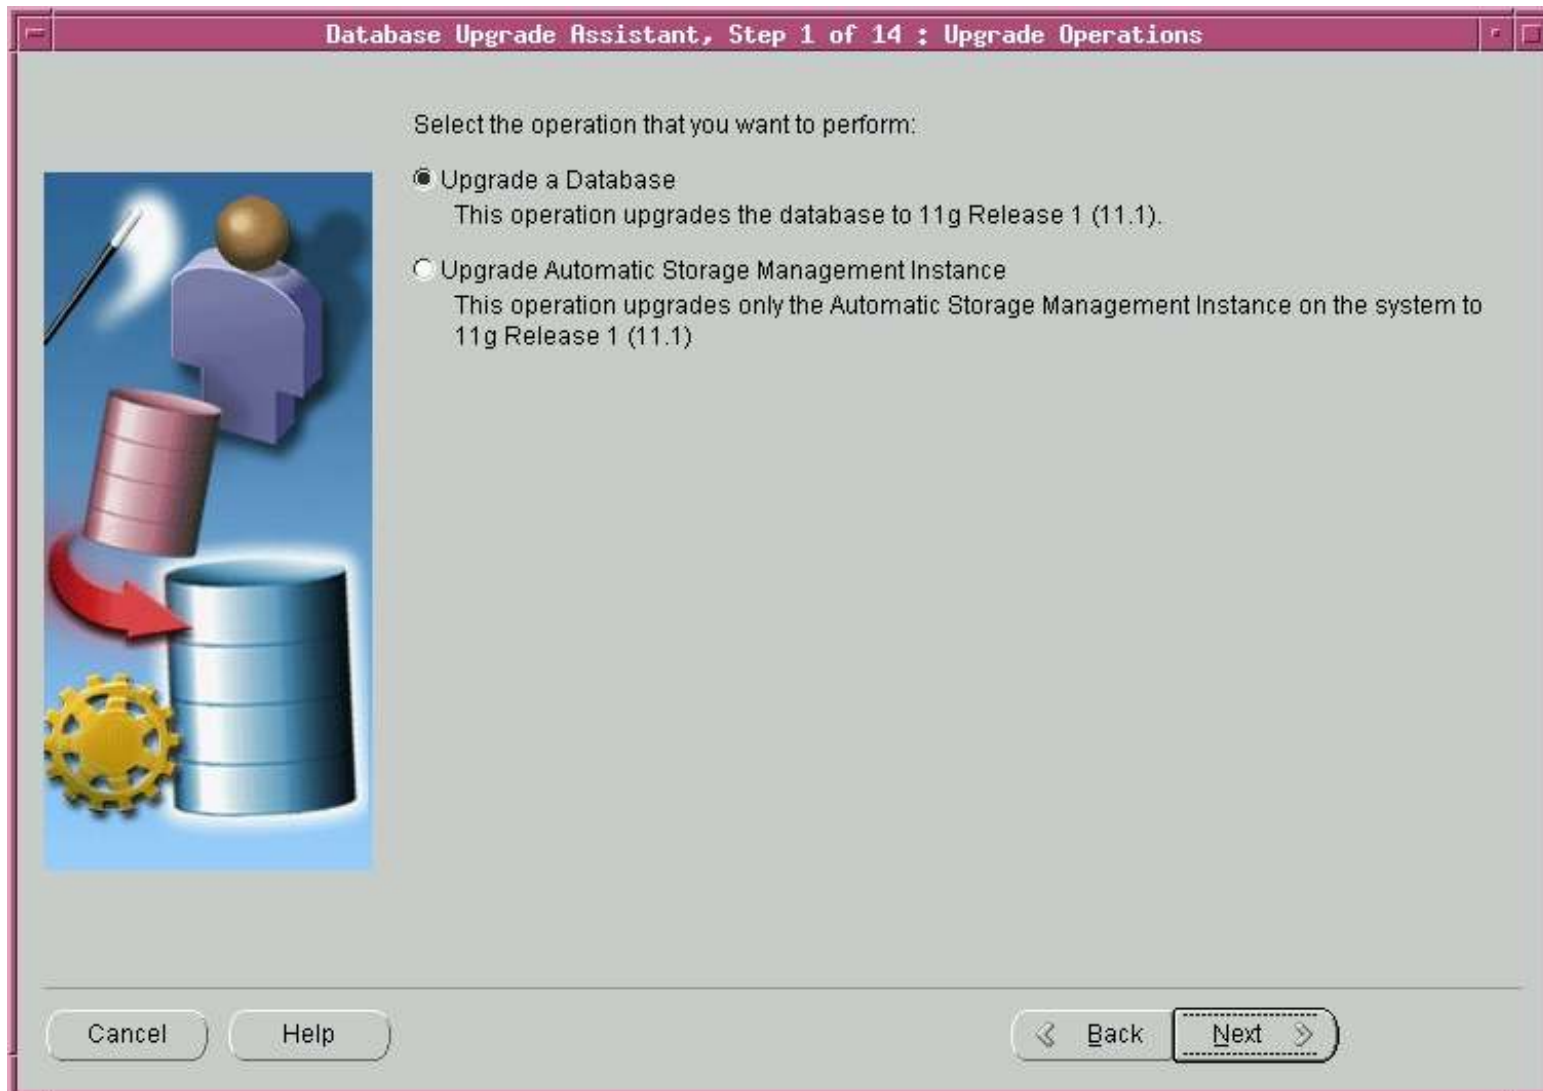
Database Upgrade Assistant, Step 1 of 14 : Upgrade Operations

Select the operation that you want to perform:

Upgrade a Database
This operation upgrades the database to 11g Release 1 (11.1).

Upgrade Automatic Storage Management Instance
This operation upgrades only the Automatic Storage Management Instance on the system to 11g Release 1 (11.1)

Cancel
Help
Back
Next